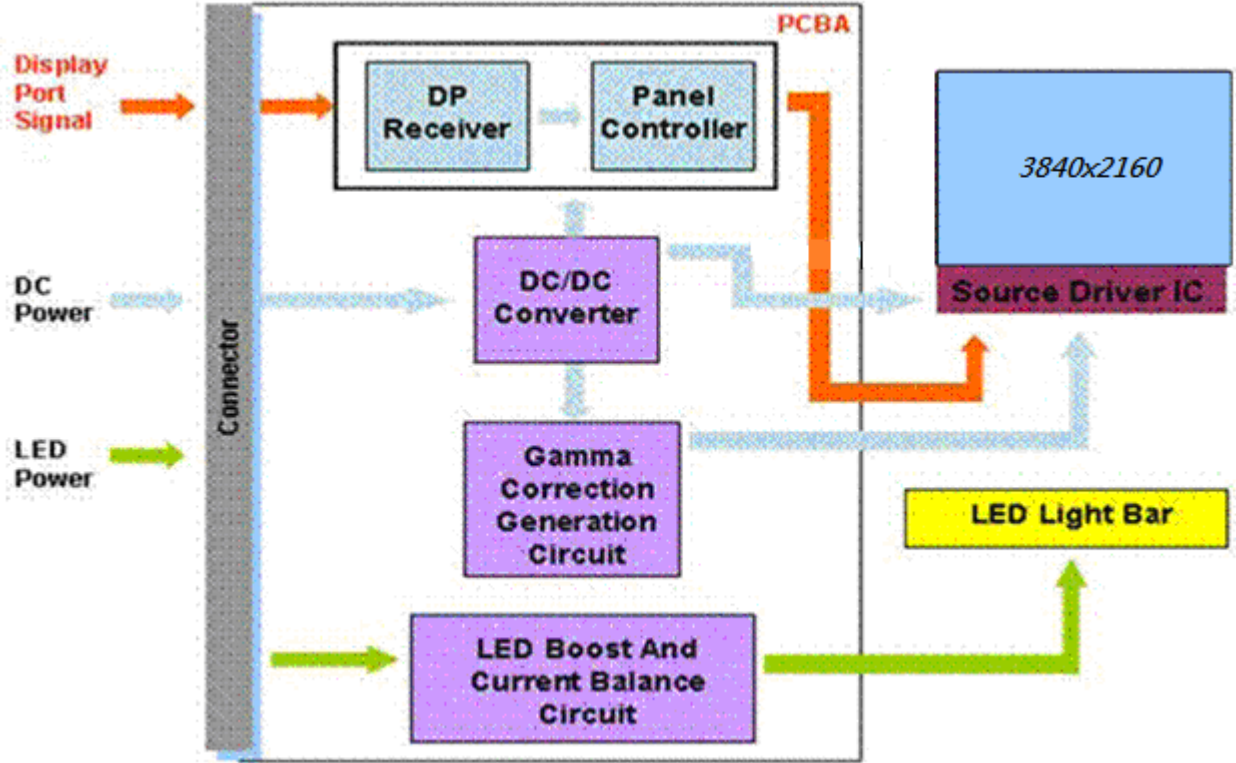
Display Port Signal

DC Power

LED Power

Connector

PCBA

DP Receiver

Panel Controller

DC/DC Converter

Gamma Correction Generation Circuit

LED Boost And Current Balance Circuit

3840x2160

Source Driver IC

LED Light Bar